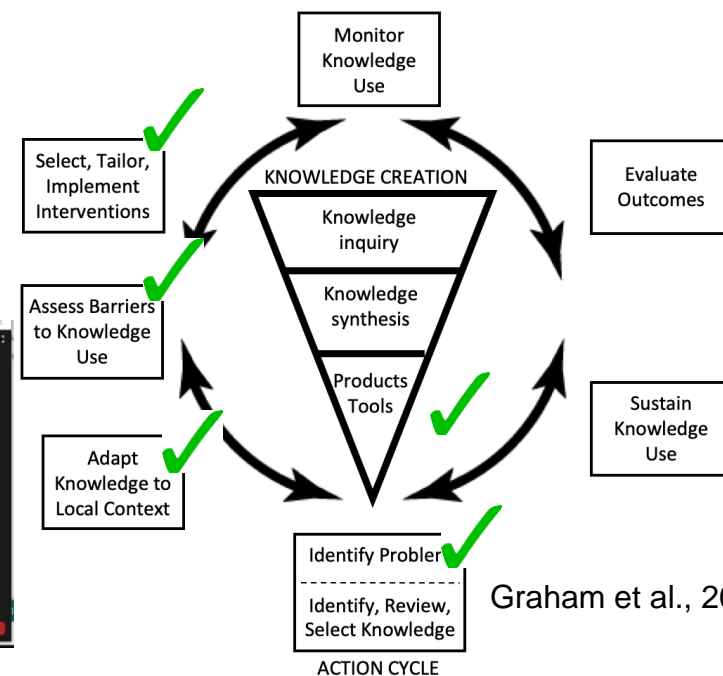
Monitor Knowledge Use

Select, Tailor, Implement Interventions

Evaluate Outcomes

KNOWLEDGE CREATION

Knowledge inquiry

Knowledge synthesis

Products Tools

Assess Barriers to Knowledge Use

Sustain Knowledge Use

Adapt Knowledge to Local Context

Identify Probler

Identify, Review, Select Knowledge

ACTION CYCLE

Graham et al., 20